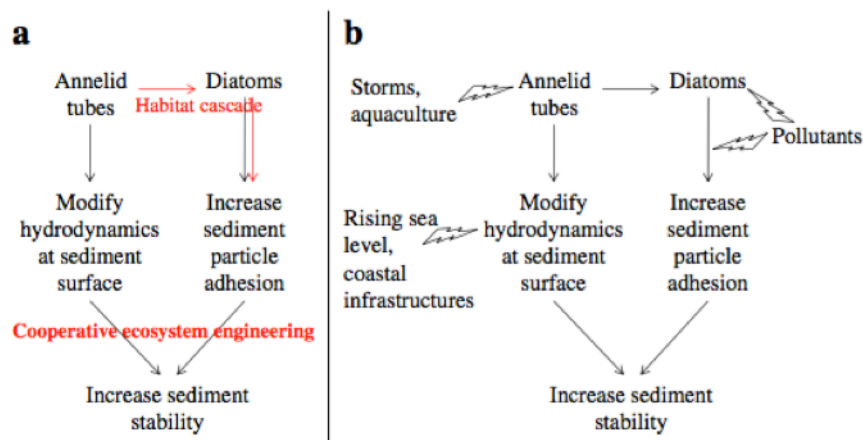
a

Annelid tubes

Diatoms

Habitat cascade

Modify hydrodynamics at sediment surface

Increase sediment particle adhesion

Cooperative ecosystem engineering

Increase sediment stability

b

Storms, aquaculture

Annelid tubes

Diatoms

Pollutants

Rising sea level, coastal infrastructures

Modify hydrodynamics at sediment surface

Increase sediment particle adhesion

Increase sediment stability